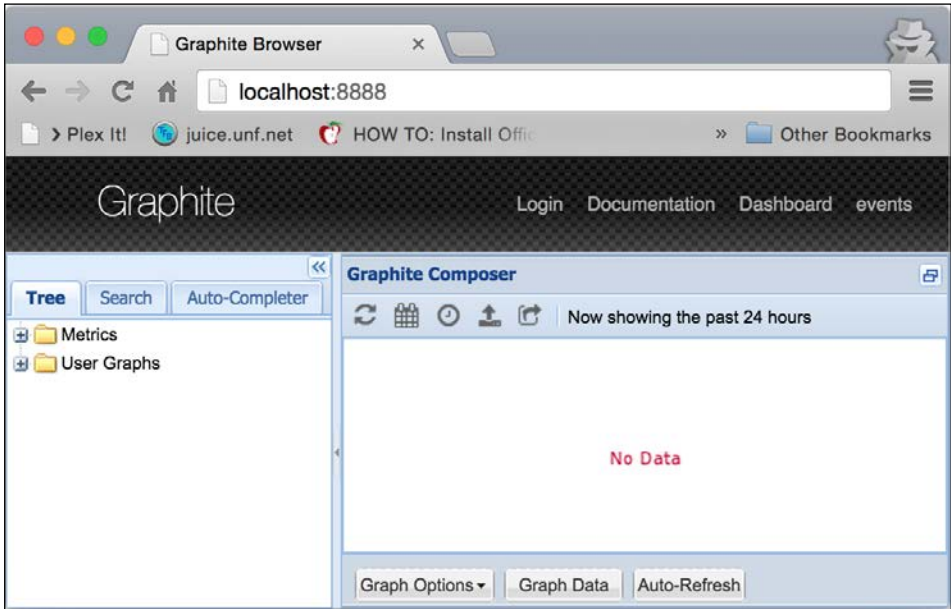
Graphite Browser ×

localhost:8888

> Plex It! juice.unf.net HOW TO: Install Offic » Other Bookmarks

Graphite

Login Documentation Dashboard events

Tree Search Auto-Completer

Metrics
User Graphs

Graphite Composer

Now showing the past 24 hours

No Data

Graph Options Graph Data Auto-Refresh